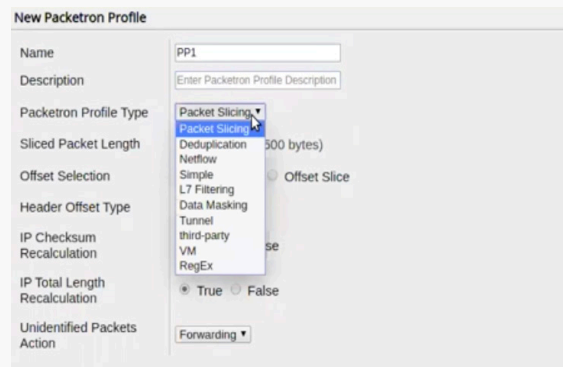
New Packetron Profile

Name PP1

Description Enter Packetron Profile Description

Packetron Profile Type Packet Slicing

Packet Slicing
Deduplication
Netflow
Simple
L7 Filtering
Data Masking
Tunnel
third-party
VM
RegEx

Sliced Packet Length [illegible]500 bytes)

Offset Selection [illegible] Offset Slice

Header Offset Type

IP Checksum Recalculation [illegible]se

IP Total Length Recalculation True False

Unidentified Packets Action Forwarding